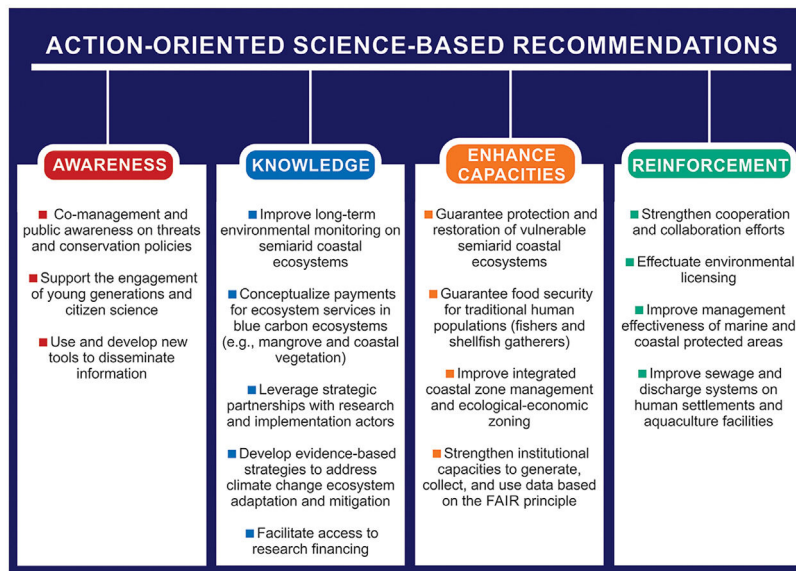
ACTION-ORIENTED SCIENCE-BASED RECOMMENDATIONS

AWARENESS

■ Co-management and public awareness on threats and conservation policies

■ Support the engagement of young generations and citizen science

■ Use and develop new tools to disseminate information

KNOWLEDGE

■ Improve long-term environmental monitoring on semiarid coastal ecosystems

■ Conceptualize payments for ecosystem services in blue carbon ecosystems (e.g., mangrove and coastal vegetation)

■ Leverage strategic partnerships with research and implementation actors

■ Develop evidence-based strategies to address climate change ecosystem adaptation and mitigation

■ Facilitate access to research financing

ENHANCE CAPACITIES

■ Guarantee protection and restoration of vulnerable semiarid coastal ecosystems

■ Guarantee food security for traditional human populations (fishers and shellfish gatherers)

■ Improve integrated coastal zone management and ecological-economic zoning

■ Strengthen institutional capacities to generate, collect, and use data based on the FAIR principle

REINFORCEMENT

■ Strengthen cooperation and collaboration efforts

■ Effectuate environmental licensing

■ Improve management effectiveness of marine and coastal protected areas

■ Improve sewage and discharge systems on human settlements and aquaculture facilities